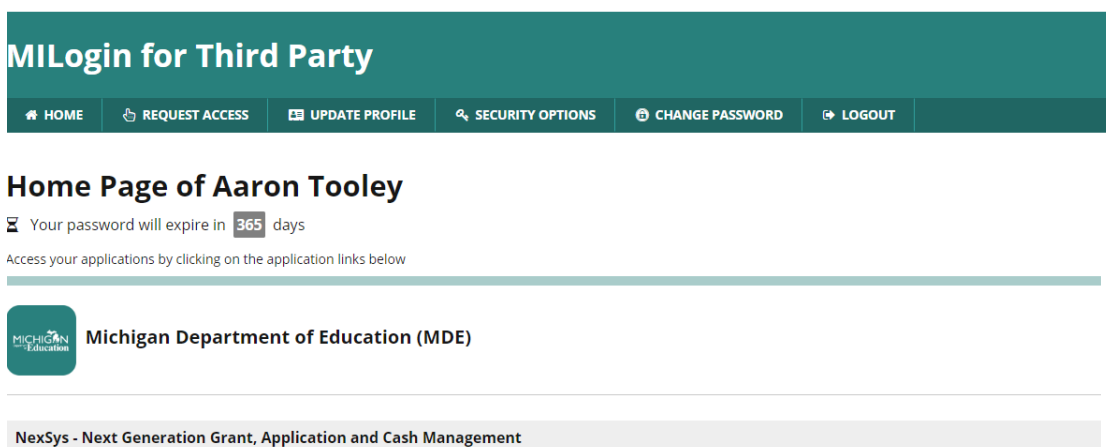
MILogin for Third Party

HOME REQUEST ACCESS UPDATE PROFILE SECURITY OPTIONS CHANGE PASSWORD LOGOUT

Home Page of Aaron Tooley

Your password will expire in 365 days

Access your applications by clicking on the application links below

MICHIGAN Education

Michigan Department of Education (MDE)

NexSys - Next Generation Grant, Application and Cash Management